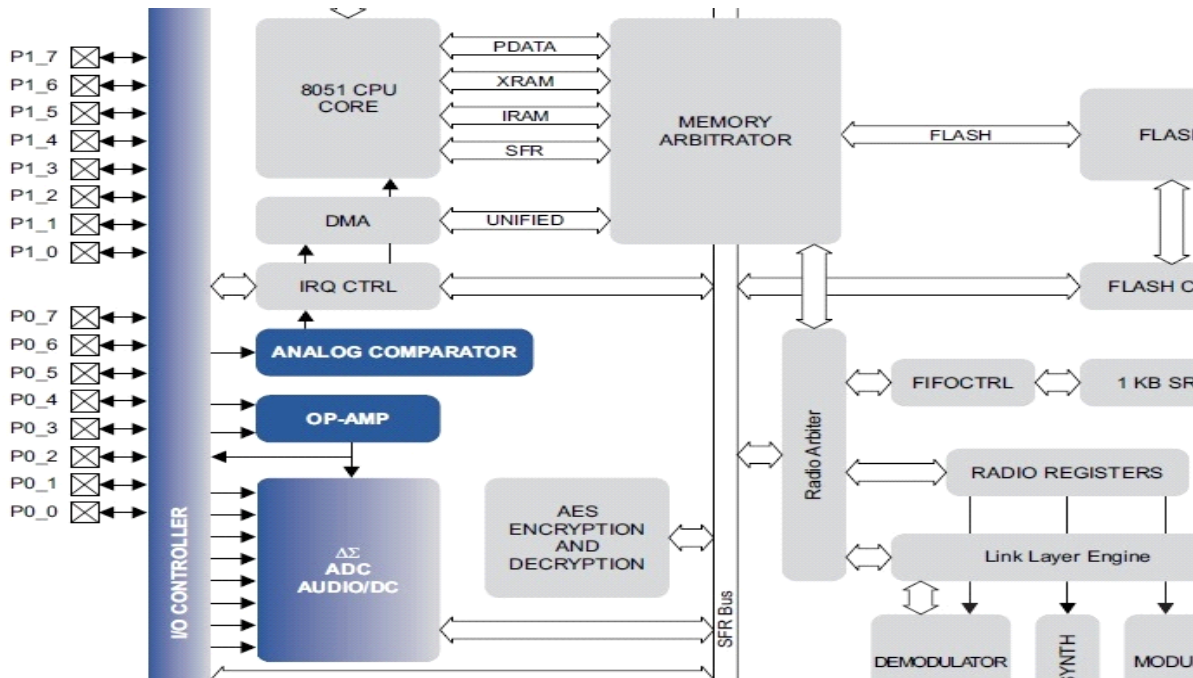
P1_7
P1_6
P1_5
P1_4
P1_3
P1_2
P1_1
P1_0

P0_7
P0_6
P0_5
P0_4
P0_3
P0_2
P0_1
P0_0

I/O CONTROLLER

8051 CPU CORE

PDATA
XRAM
IRAM
SFR

DMA

UNIFIED

MEMORY ARBITRATOR

FLASH

FLAS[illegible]

IRQ CTRL

FLASH C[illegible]

ANALOG COMPARATOR

OP-AMP

$\Delta\Sigma$ ADC AUDIO/DC

AES ENCRYPTION AND DECRYPTION

SFR Bus

Radio Arbiter

FIFOCTRL

1 KB SR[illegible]

RADIO REGISTERS

Link Layer Engine

DEMODULATOR

SYNTH

MODU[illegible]